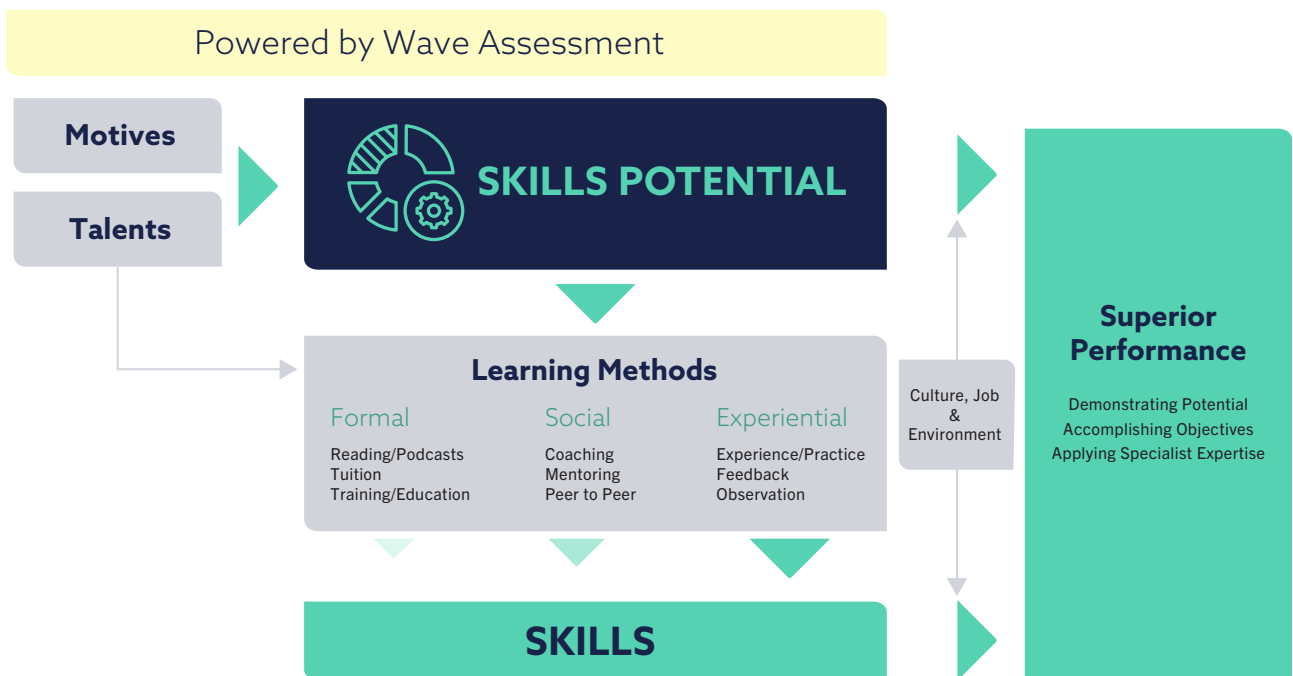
Powered by Wave Assessment

Motives

Talents

SKILLS POTENTIAL

Learning Methods

Formal
Reading/Podcasts
Tuition
Training/Education

Social
Coaching
Mentoring
Peer to Peer

Experiential
Experience/Practice
Feedback
Observation

Culture, Job & Environment

Superior Performance

Demonstrating Potential
Accomplishing Objectives
Applying Specialist Expertise

SKILLS